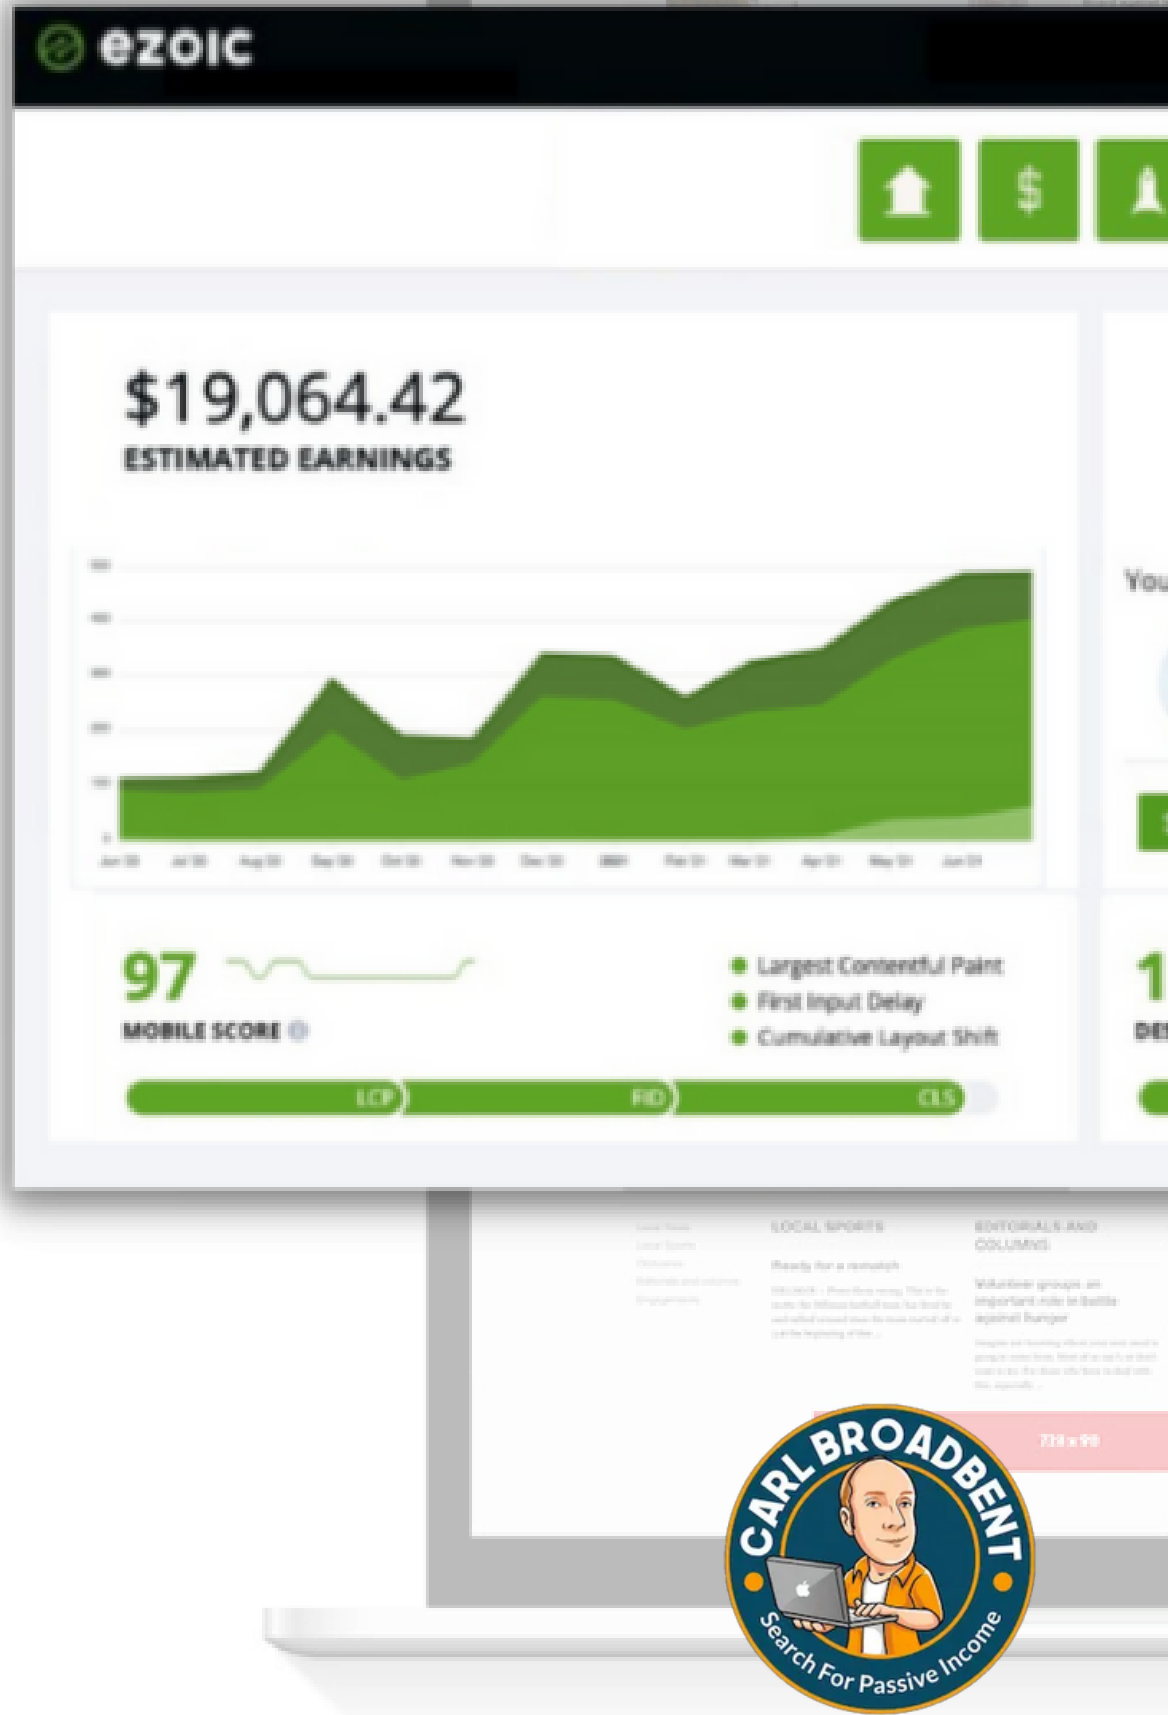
ezoic

$

$19,064.42
ESTIMATED EARNINGS

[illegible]

You

97
MOBILE SCORE

Largest Contentful Paint
First Input Delay
Cumulative Layout Shift

LCP FID CLS

1
DE

LOCAL SPORTS
Ready for a rematch
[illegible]

EDITORIALS AND COLUMNS
Volunteer groups an important role in battle against hunger
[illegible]

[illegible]

CARL BROADBENT
Search For Passive Income